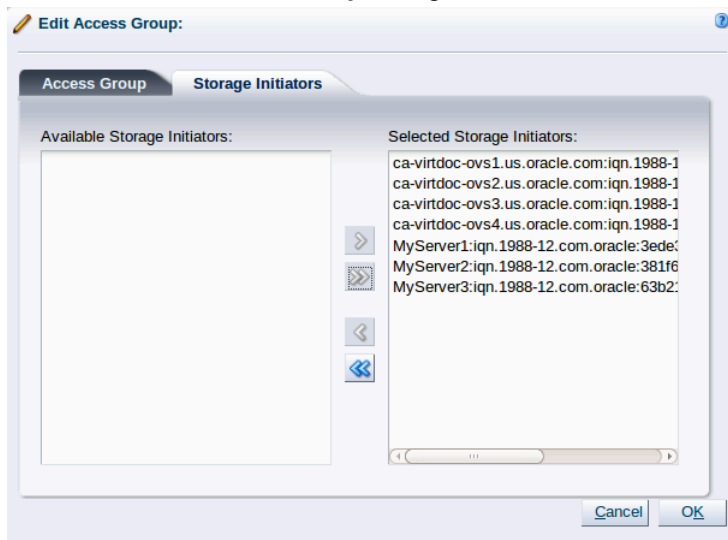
Edit Access Group:

Access Group
Storage Initiators

Available Storage Initiators:

Selected Storage Initiators:

ca-virtdoc-ovs1.us.oracle.com:iqn.1988-1
ca-virtdoc-ovs2.us.oracle.com:iqn.1988-1
ca-virtdoc-ovs3.us.oracle.com:iqn.1988-1
ca-virtdoc-ovs4.us.oracle.com:iqn.1988-1
MyServer1:iqn.1988-12.com.oracle:3ede3
MyServer2:iqn.1988-12.com.oracle:381f6
MyServer3:iqn.1988-12.com.oracle:63b2

Cancel
OK